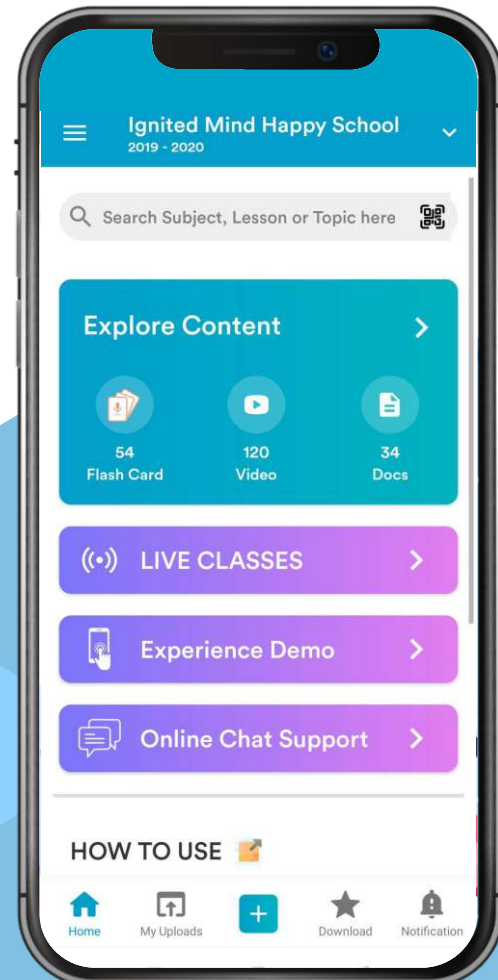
Ignited Mind Happy School
2019 - 2020

Search Subject, Lesson or Topic here

Explore Content

54
Flash Card

120
Video

34
Docs

LIVE CLASSES

Experience Demo

Online Chat Support

HOW TO USE

Home
My Uploads
Download
Notification